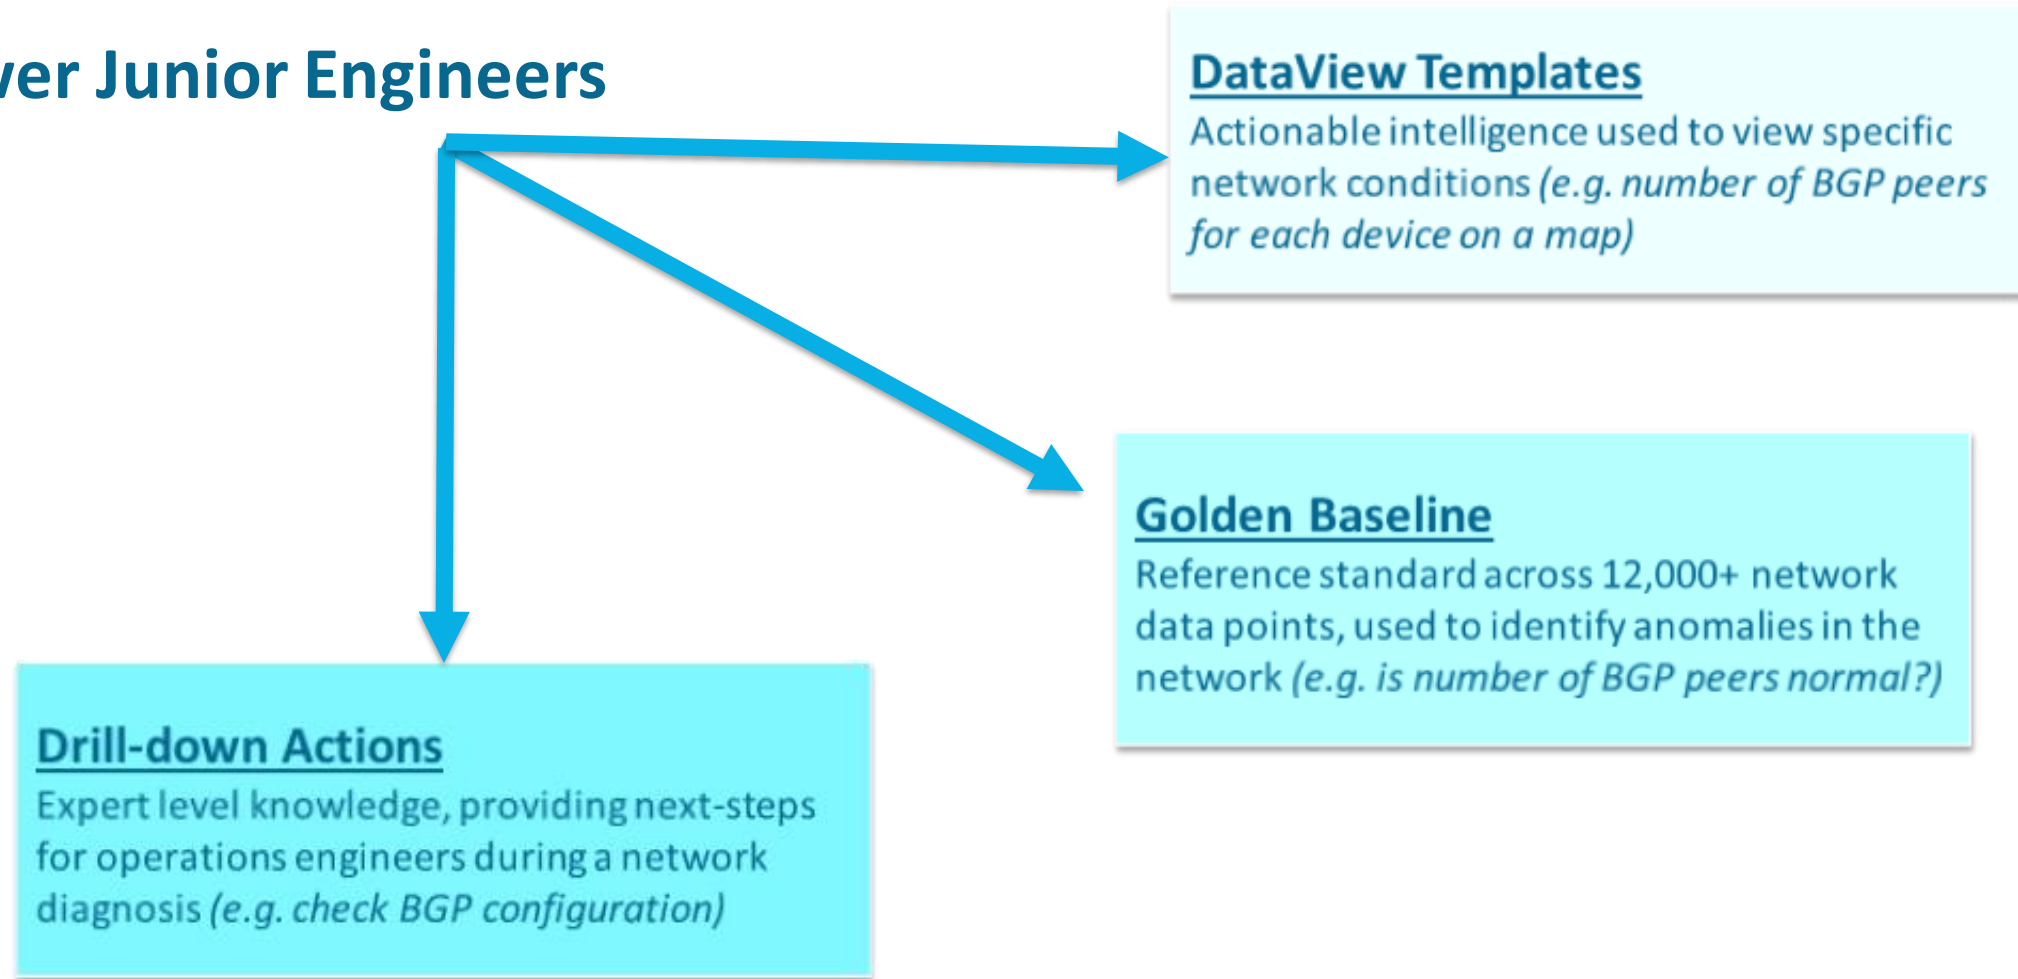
ver Junior Engineers

DataView Templates
Actionable intelligence used to view specific network conditions (e.g. number of BGP peers for each device on a map)

Golden Baseline
Reference standard across 12,000+ network data points, used to identify anomalies in the network (e.g. is number of BGP peers normal?)

Drill-down Actions
Expert level knowledge, providing next-steps for operations engineers during a network diagnosis (e.g. check BGP configuration)